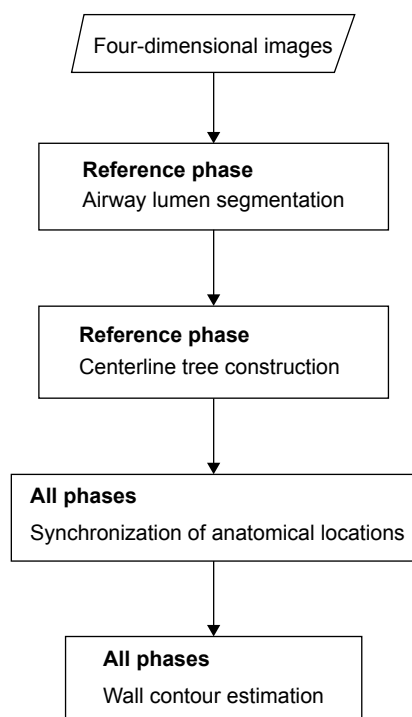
Four-dimensional images

Reference phase
Airway lumen segmentation

Reference phase
Centerline tree construction

All phases
Synchronization of anatomical locations

All phases
Wall contour estimation